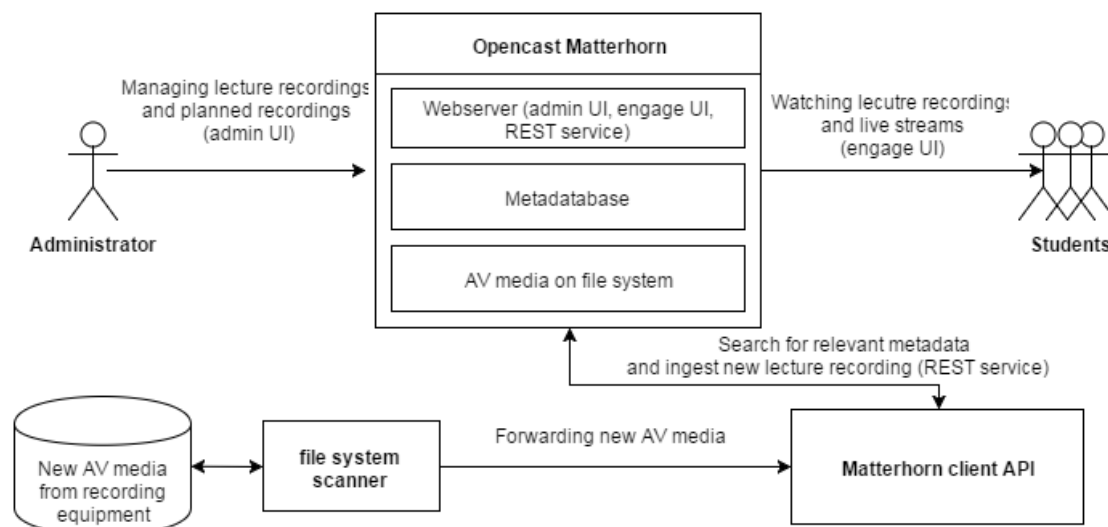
Opencast Matterhorn

Managing lecture recordings and planned recordings (admin UI)

Webserver (admin UI, engage UI, REST service)

Watching lecutre recordings and live streams (engage UI)

Metadatabase

Administrator

Students

AV media on file system

Search for relevant metadata and ingest new lecture recording (REST service)

New AV media from recording equipment

file system scanner

Forwarding new AV media

Matterhorn client API